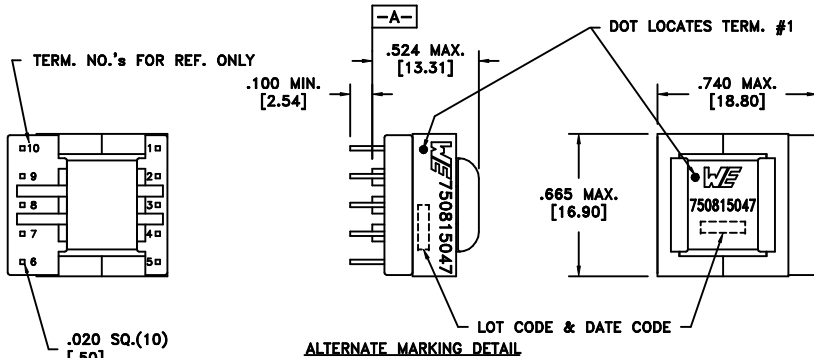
TERM. NO.'s FOR REF. ONLY

10
9
8
7
6
1
2
3
4
5

.020 SQ.(10)
[.50]

-A-

.100 MIN.
[2.54]

.524 MAX.
[13.31]

WE
750815047

DOT LOCATES TERM. #1

.740 MAX.
[18.80]

.665 MAX.
[16.90]

WE
750815047

LOT CODE & DATE CODE

ALTERNATE MARKING DETAIL